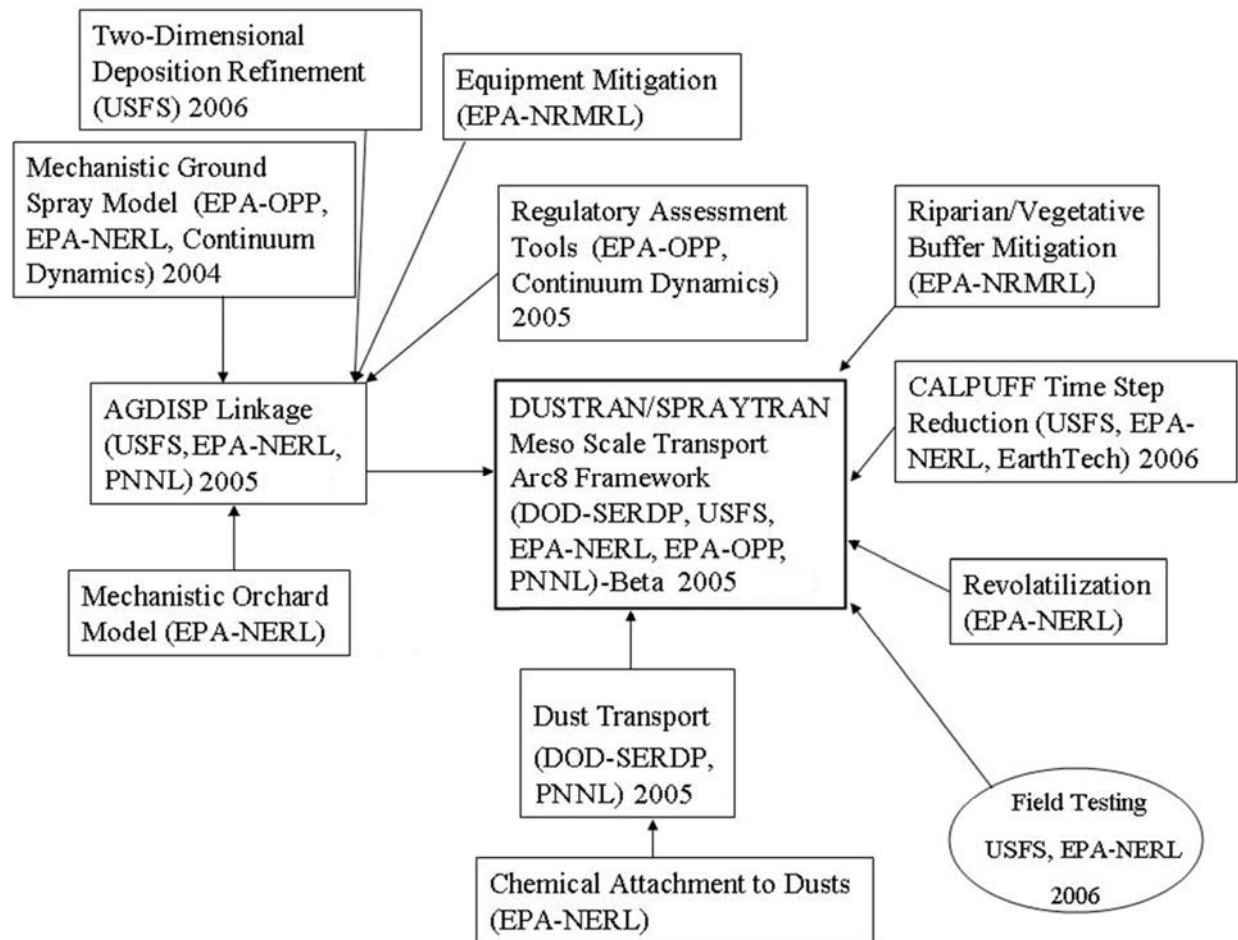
Two-Dimensional Deposition Refinement (USFS) 2006

Equipment Mitigation (EPA-NRMRL)

Mechanistic Ground Spray Model (EPA-OPP, EPA-NERL, Continuum Dynamics) 2004

Regulatory Assessment Tools (EPA-OPP, Continuum Dynamics) 2005

Riparian/Vegetative Buffer Mitigation (EPA-NRMRL)

AGDISP Linkage (USFS, EPA-NERL, PNNL) 2005

DUSTRAN/SPRAYTRAN Meso Scale Transport Arc8 Framework (DOD-SERDP, USFS, EPA-NERL, EPA-OPP, PNNL)-Beta 2005

CALPUFF Time Step Reduction (USFS, EPA-NERL, EarthTech) 2006

Mechanistic Orchard Model (EPA-NERL)

Revolatilization (EPA-NERL)

Dust Transport (DOD-SERDP, PNNL) 2005

Field Testing USFS, EPA-NERL 2006

Chemical Attachment to Dusts (EPA-NERL)